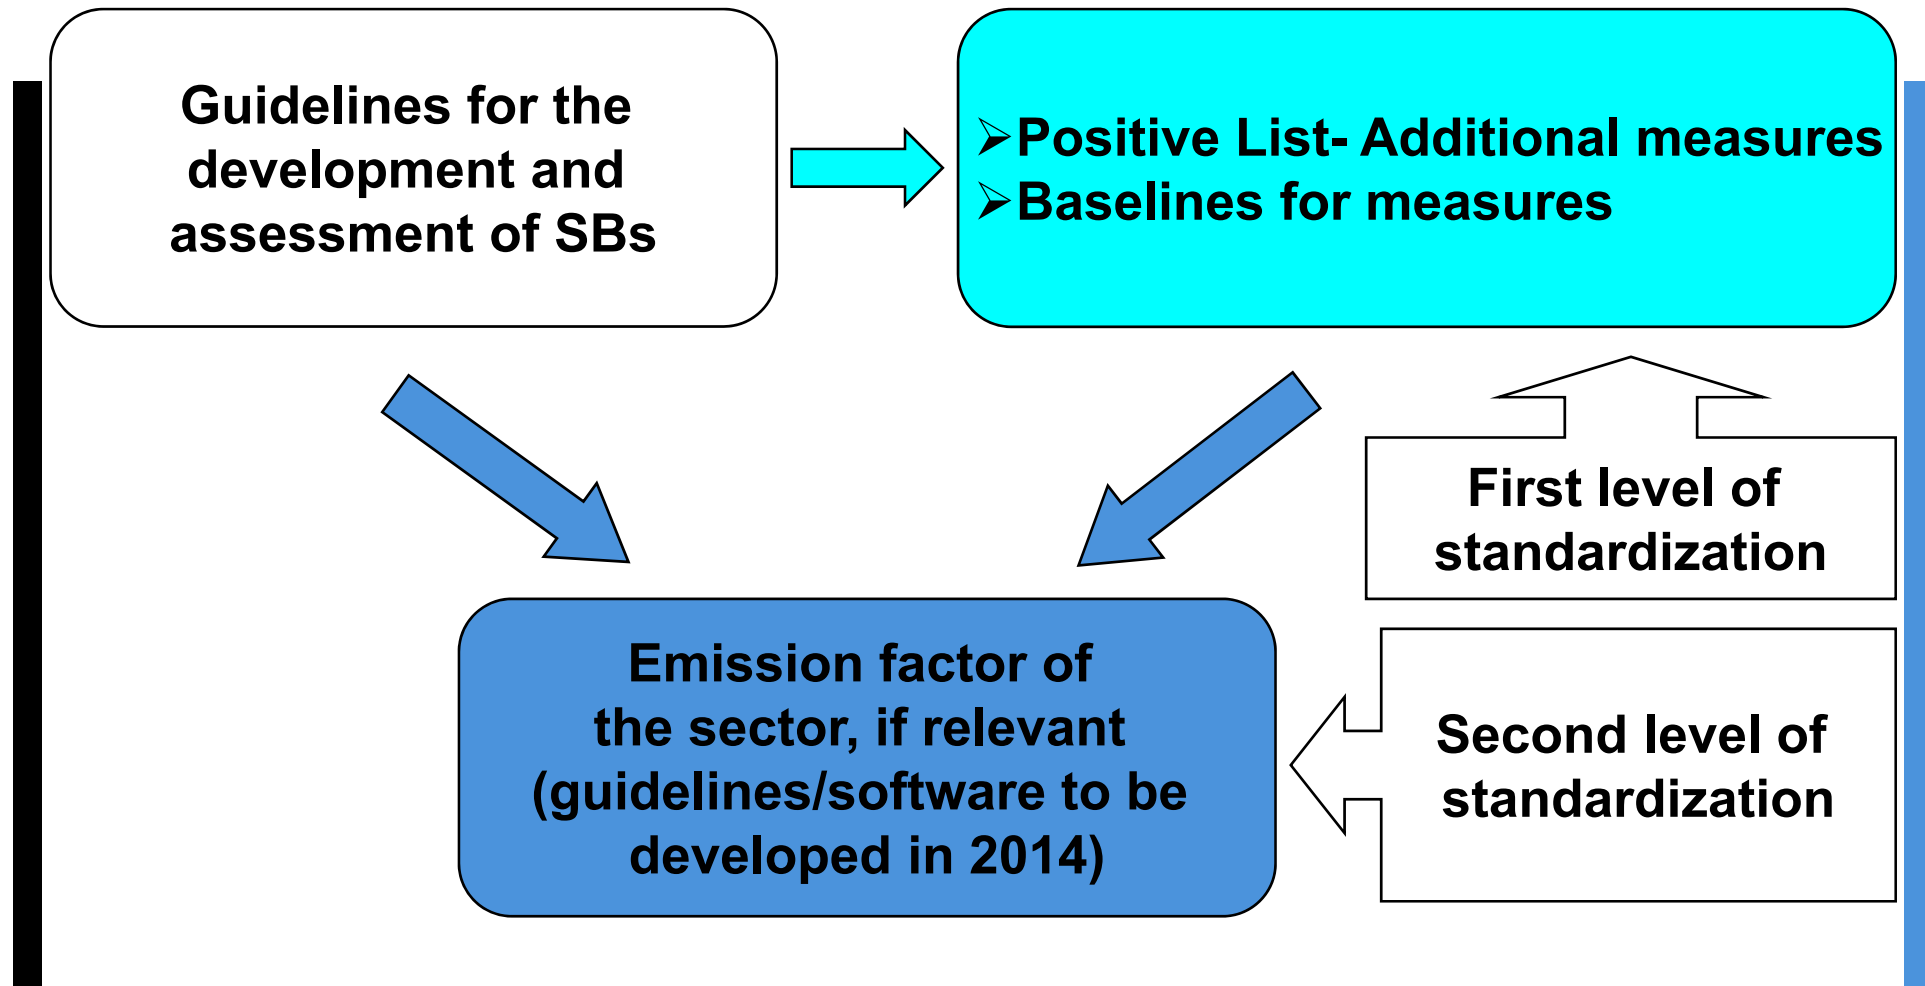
Guidelines for the development and assessment of SBs

➢Positive List- Additional measures
➢Baselines for measures

First level of standardization

Emission factor of the sector, if relevant (guidelines/software to be developed in 2014)

Second level of standardization